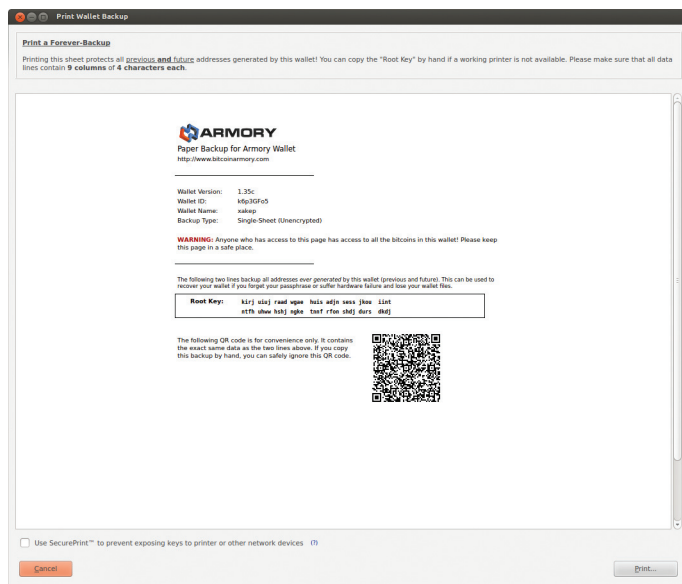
Print Wallet Backup

Print a Forever-Backup

Printing this sheet protects all previous and future addresses generated by this wallet! You can copy the "Root Key" by hand if a working printer is not available. Please make sure that all data lines contain 9 columns of 4 characters each.

ARMORY

Paper Backup for Armory Wallet
http://www.bitcoinarmory.com

Wallet Version: 1.35c
Wallet ID: k6p3GFo5
Wallet Name: xakep
Backup Type: Single-Sheet (Unencrypted)

WARNING: Anyone who has access to this page has access to all the bitcoins in this wallet! Please keep this page in a safe place.

The following two lines backup all addresses ever generated by this wallet (previous and future). This can be used to recover your wallet if you forget your passphrase or suffer hardware failure and lose your wallet files.

Root Key: kirj uiuj raad wgae huis adjn sess jkos iint
ntfh uhww hshj ngke tnnf rfon shdj durs dkdj

The following QR code is for convenience only. It contains the exact same data as the two lines above. If you copy this backup by hand, you can safely ignore this QR code.

Use SecurePrint™ to prevent exposing keys to printer or other network devices (?)

Cancel

Print...